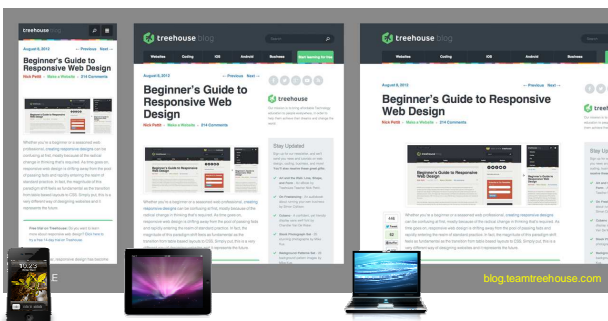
treehouse blog

August 8, 2012

← Previous Next →

Beginner's Guide to Responsive Web Design

Nick Pettit Make a Website 214 Comments

treehouse blog

Websites Coding iOS Android Business

August 8, 2012

← Previous Next →

Beginner's Guide to Responsive Web Design

Nick Pettit Make a Website 214 Comments

treehouse

Stay Updated

treehouse blog

Search

Websites Coding iOS Android Business Start learning for free

Beginner's Guide to Responsive Web Design

Stay Up

blog.teamtreehouse.com